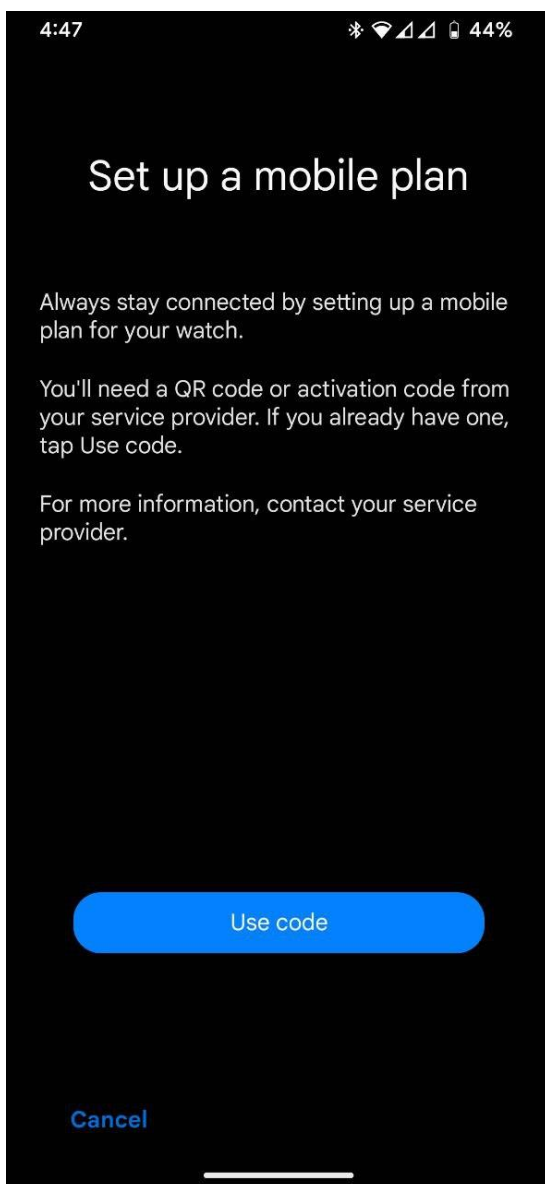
4:47

44%

Set up a mobile plan

Always stay connected by setting up a mobile plan for your watch.

You'll need a QR code or activation code from your service provider. If you already have one, tap Use code.

For more information, contact your service provider.

Use code

Cancel